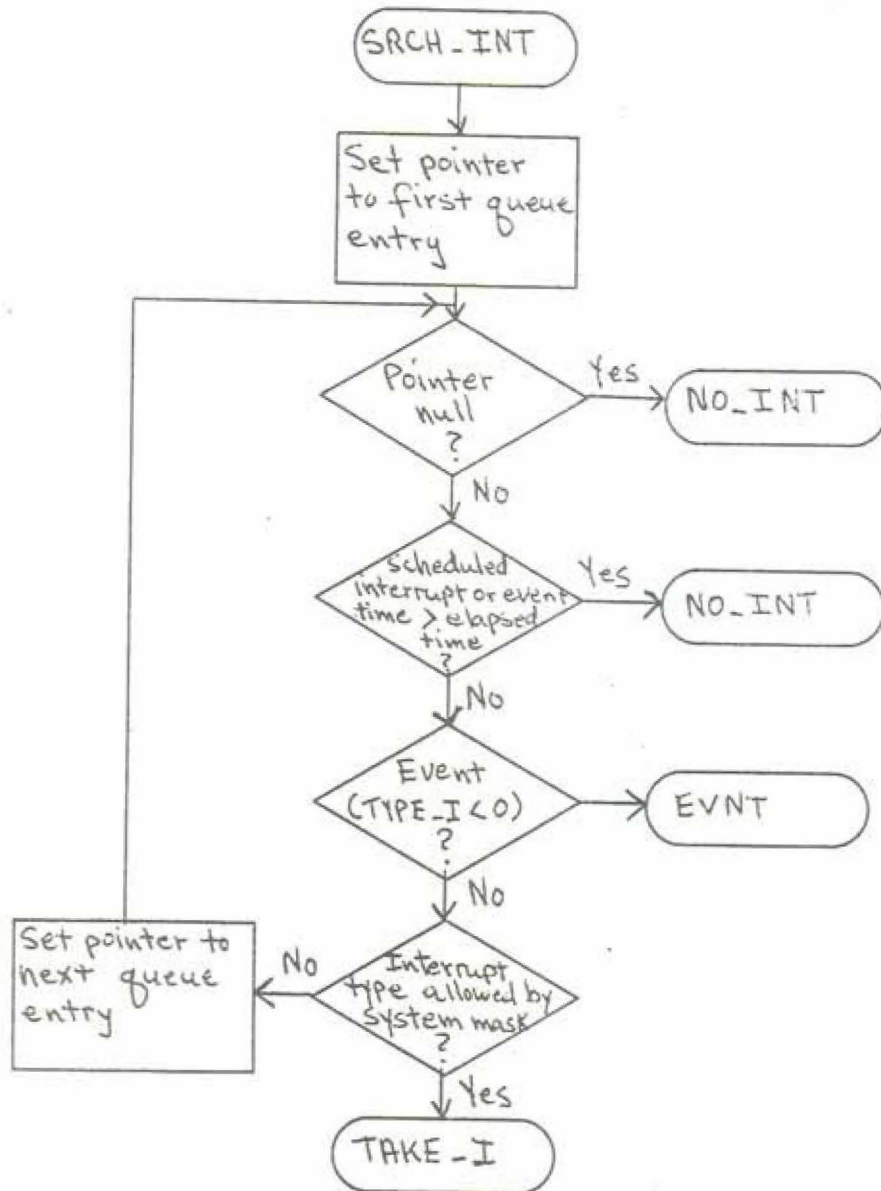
SRCH_INT

Set pointer to first queue entry

Pointer null ?

Yes

NO_INT

No

Scheduled interrupt or event time > elapsed time ?

Yes

NO_INT

No

Event (TYPE_I < 0) ?

EVNT

No

Set pointer to next queue entry

No

Interrupt type allowed by system mask ?

Yes

TAKE_I